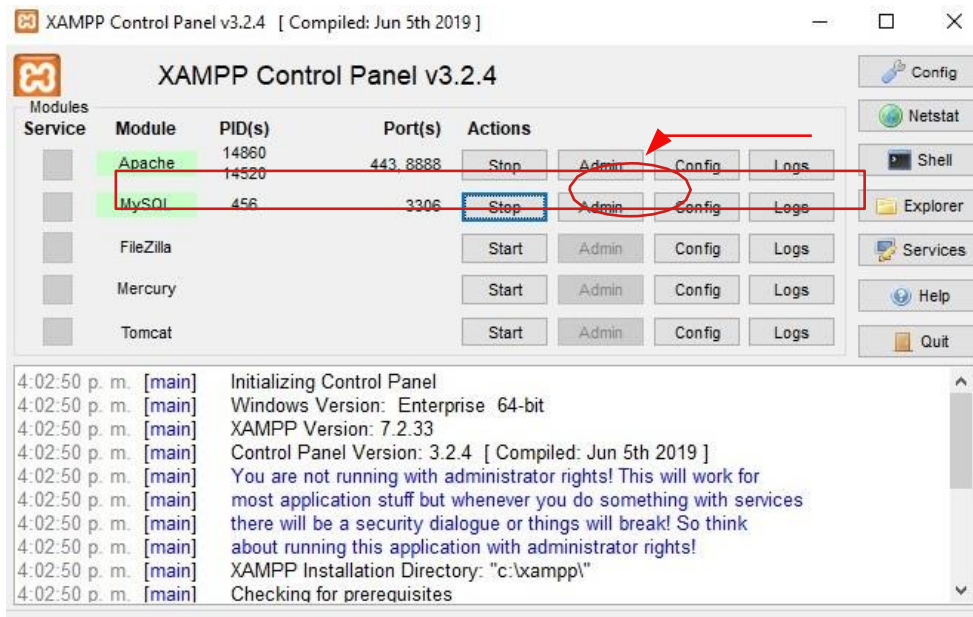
XAMPP Control Panel v3.2.4 [ Compiled: Jun 5th 2019 ]

XAMPP Control Panel v3.2.4

Config
Netstat
Shell
Explorer
Services
Help
Quit

Modules

| Service | Module | PID(s) | Port(s) | Actions | | | |
|---|---|---|---|---|---|---|---|
| | Apache | 14860 14520 | 443, 8888 | Stop | Admin | Config | Logs |
| | MySQL | 456 | 3306 | Stop | Admin | Config | Logs |
| | FileZilla | | | Start | Admin | Config | Logs |
| | Mercury | | | Start | Admin | Config | Logs |
| | Tomcat | | | Start | Admin | Config | Logs |

4:02:50 p. m. [main] Initializing Control Panel
4:02:50 p. m. [main] Windows Version: Enterprise 64-bit
4:02:50 p. m. [main] XAMPP Version: 7.2.33
4:02:50 p. m. [main] Control Panel Version: 3.2.4 [ Compiled: Jun 5th 2019 ]
4:02:50 p. m. [main] You are not running with administrator rights! This will work for
4:02:50 p. m. [main] most application stuff but whenever you do something with services
4:02:50 p. m. [main] there will be a security dialogue or things will break! So think
4:02:50 p. m. [main] about running this application with administrator rights!
4:02:50 p. m. [main] XAMPP Installation Directory: "c:\xampp\"
4:02:50 p. m. [main] Checking for prerequisites